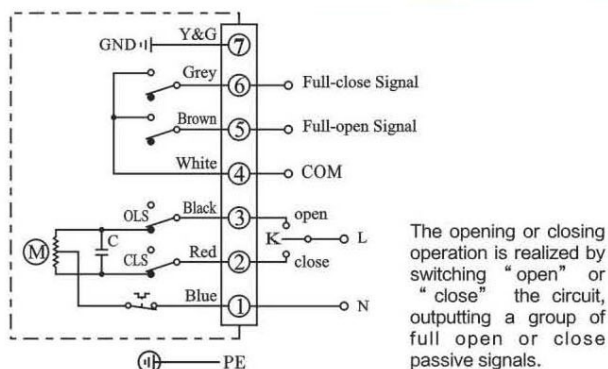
GND
Y&G
⑦
Grey
⑥
Full-close Signal
Brown
⑤
Full-open Signal
White
④
COM
OLS
Black
③
open
K
L
M
C
CLS
Red
②
close
Blue
①
N
PE

The opening or closing operation is realized by switching "open" or "close" the circuit, outputting a group of full open or close passive signals.